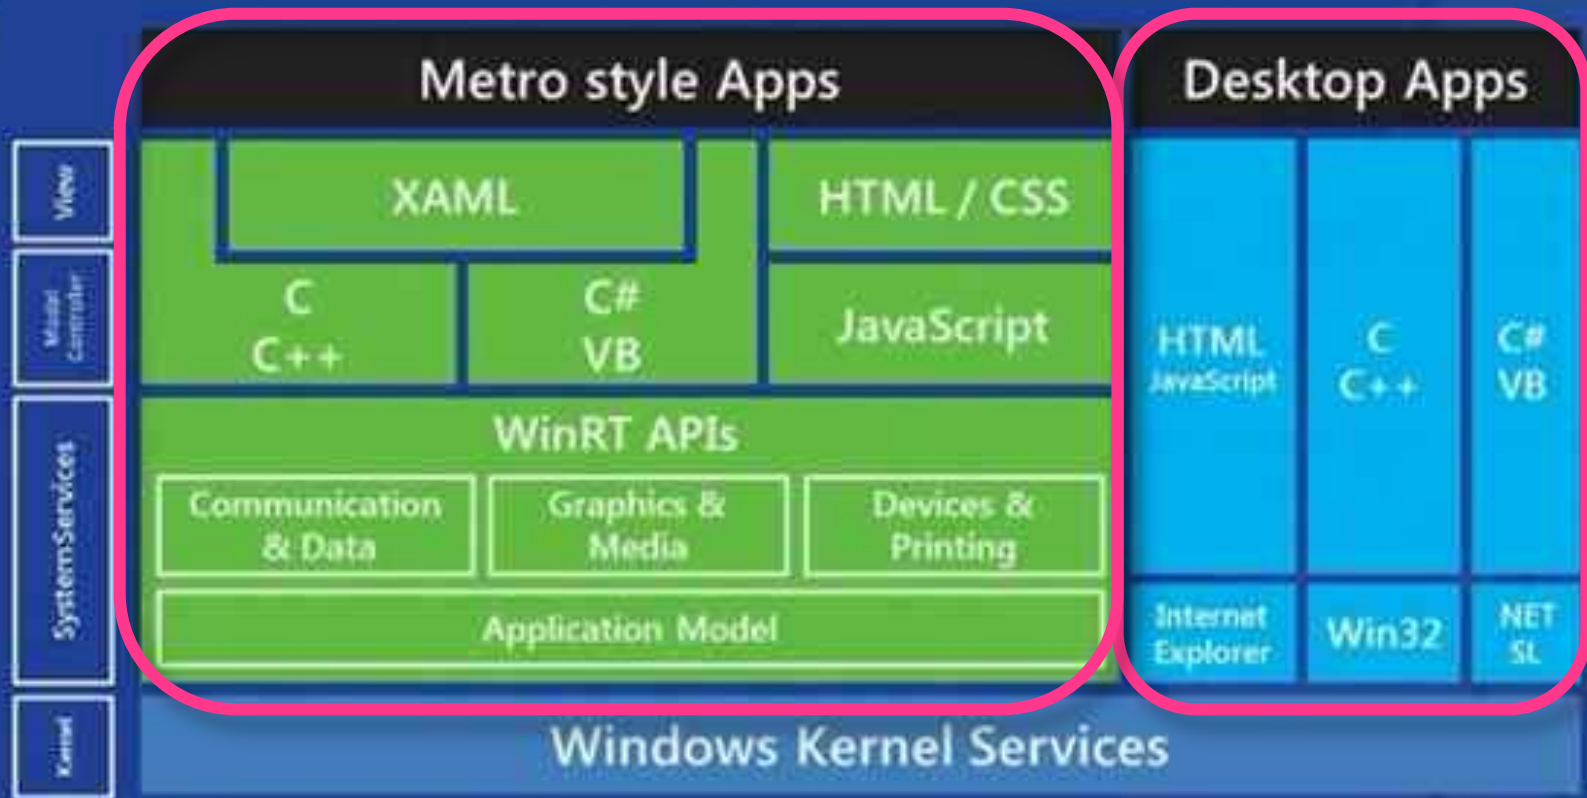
View

Model Controller

System Services

Kernel

Metro style Apps

XAML

HTML / CSS

C
C++

C#
VB

JavaScript

WinRT APIs

Communication & Data

Graphics & Media

Devices & Printing

Application Model

Desktop Apps

HTML
JavaScript

C
C++

C#
VB

Internet Explorer

Win32

.NET
SL

Windows Kernel Services